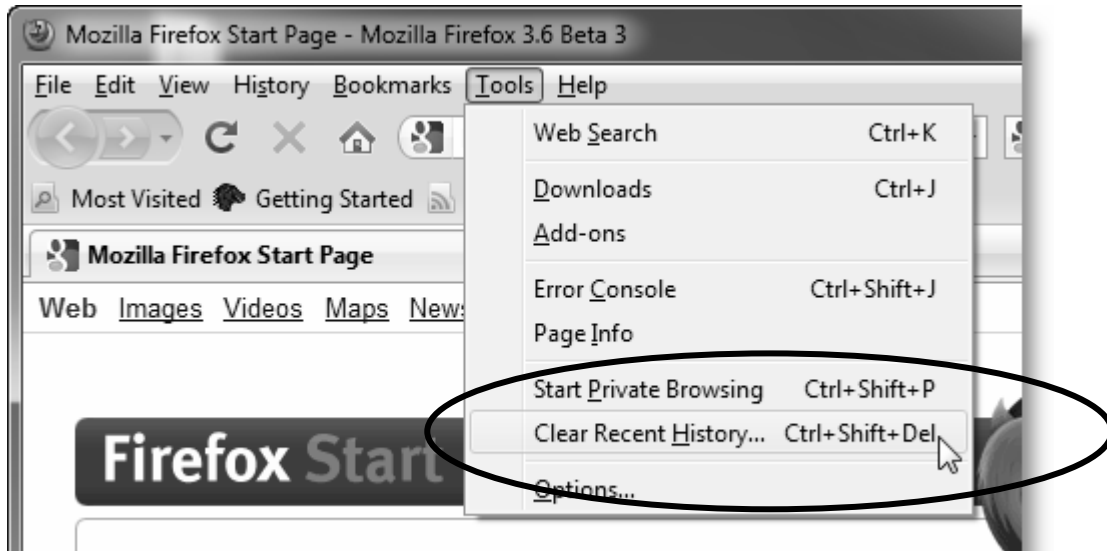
Mozilla Firefox Start Page - Mozilla Firefox 3.6 Beta 3

File Edit View History Bookmarks Tools Help

Most Visited Getting Started

Mozilla Firefox Start Page

Web Images Videos Maps News

Firefox Start

Web Search Ctrl+K

Downloads Ctrl+J

Add-ons

Error Console Ctrl+Shift+J

Page Info

Start Private Browsing Ctrl+Shift+P

Clear Recent History... Ctrl+Shift+Del

Options...